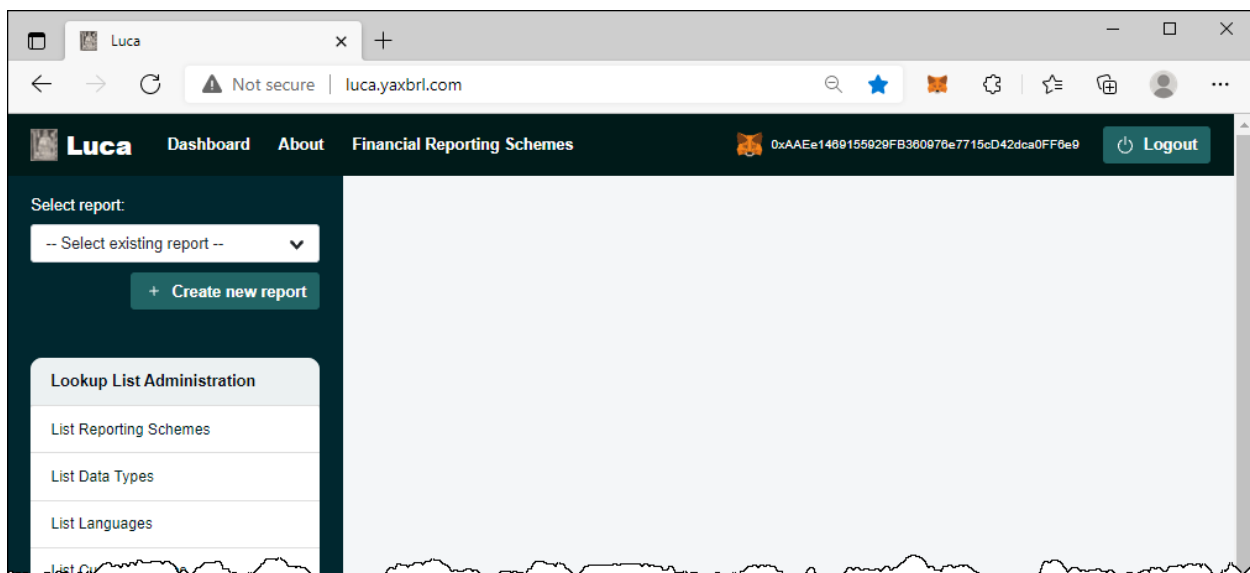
Luca ×
+
Not secure | luca.yaxbrl.com

Luca Dashboard About Financial Reporting Schemes 0xAAEe1469155929FB360976e7715cD42dca0FF6e9 Logout

Select report:
-- Select existing report --
+ Create new report

Lookup List Administration
List Reporting Schemes
List Data Types
List Languages
List C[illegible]